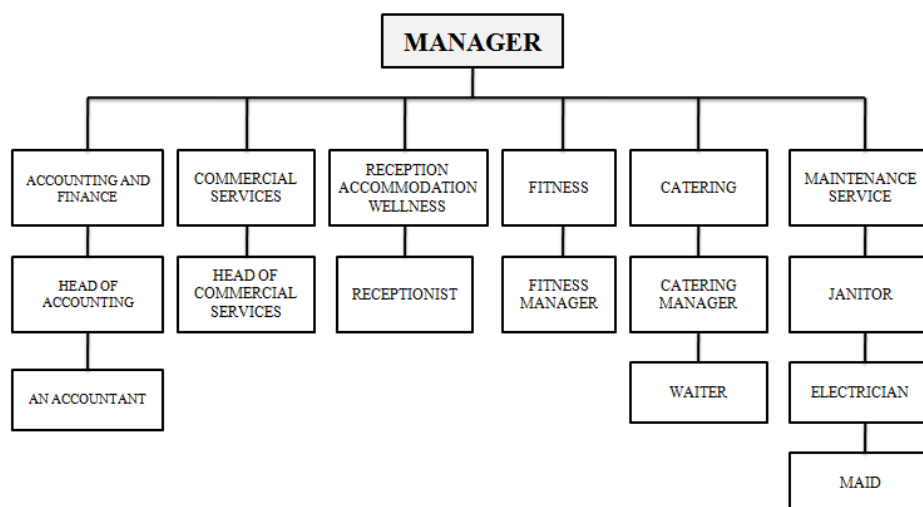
MANAGER

ACCOUNTING AND FINANCE

HEAD OF ACCOUNTING

AN ACCOUNTANT

COMMERCIAL SERVICES

HEAD OF COMMERCIAL SERVICES

RECEPTION ACCOMMODATION WELLNESS

RECEPTIONIST

FITNESS

FITNESS MANAGER

CATERING

CATERING MANAGER

WAITER

MAINTENANCE SERVICE

JANITOR

ELECTRICIAN

MAID